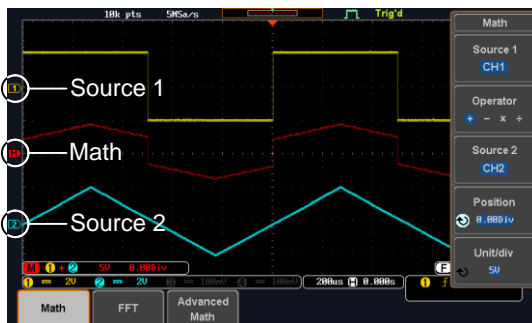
10k pts 5MSa/s
Trig'd
Math
Source 1
CH1
Operator
+ − × ÷
Source 2
CH2
Position
0.00Div
Unit/div
5V
Source 1
Math
Source 2
M 1 + 2 5V 0.00Div
1 = 2V 2 = 2V 3 = 100mV 4 = 100mV 200us H 0.000s
F
1 f
Math
FFT
Advanced Math